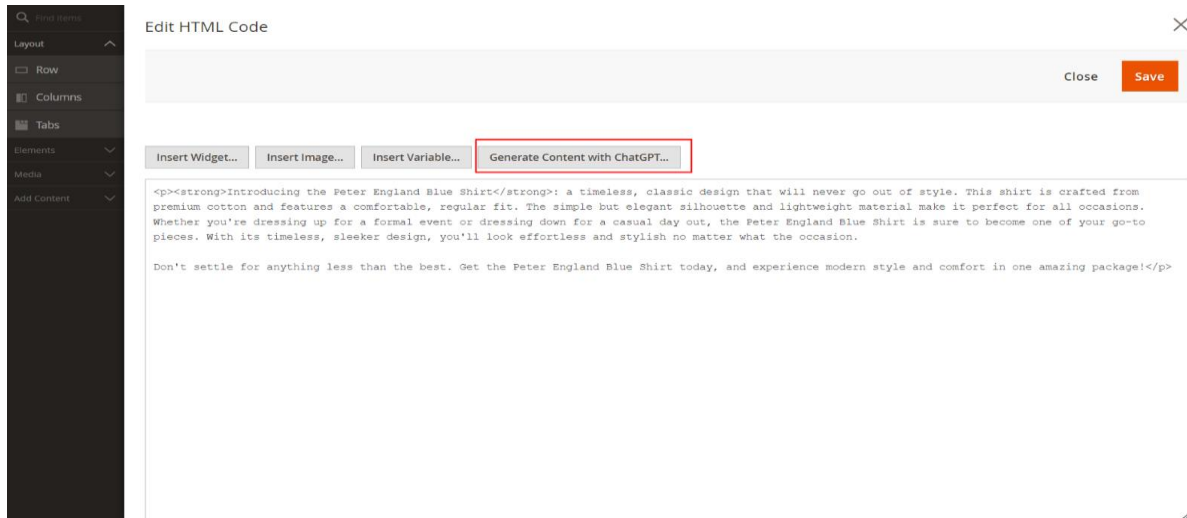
Find items
Layout
Row
Columns
Tabs
Elements
Media
Add Content

Edit HTML Code

Close
Save

Insert Widget...
Insert Image...
Insert Variable...
Generate Content with ChatGPT...

<p><strong>Introducing the Peter England Blue Shirt</strong>: a timeless, classic design that will never go out of style. This shirt is crafted from premium cotton and features a comfortable, regular fit. The simple but elegant silhouette and lightweight material make it perfect for all occasions. Whether you're dressing up for a formal event or dressing down for a casual day out, the Peter England Blue Shirt is sure to become one of your go-to pieces. With its timeless, sleeker design, you'll look effortless and stylish no matter what the occasion.

Don't settle for anything less than the best. Get the Peter England Blue Shirt today, and experience modern style and comfort in one amazing package!</p>